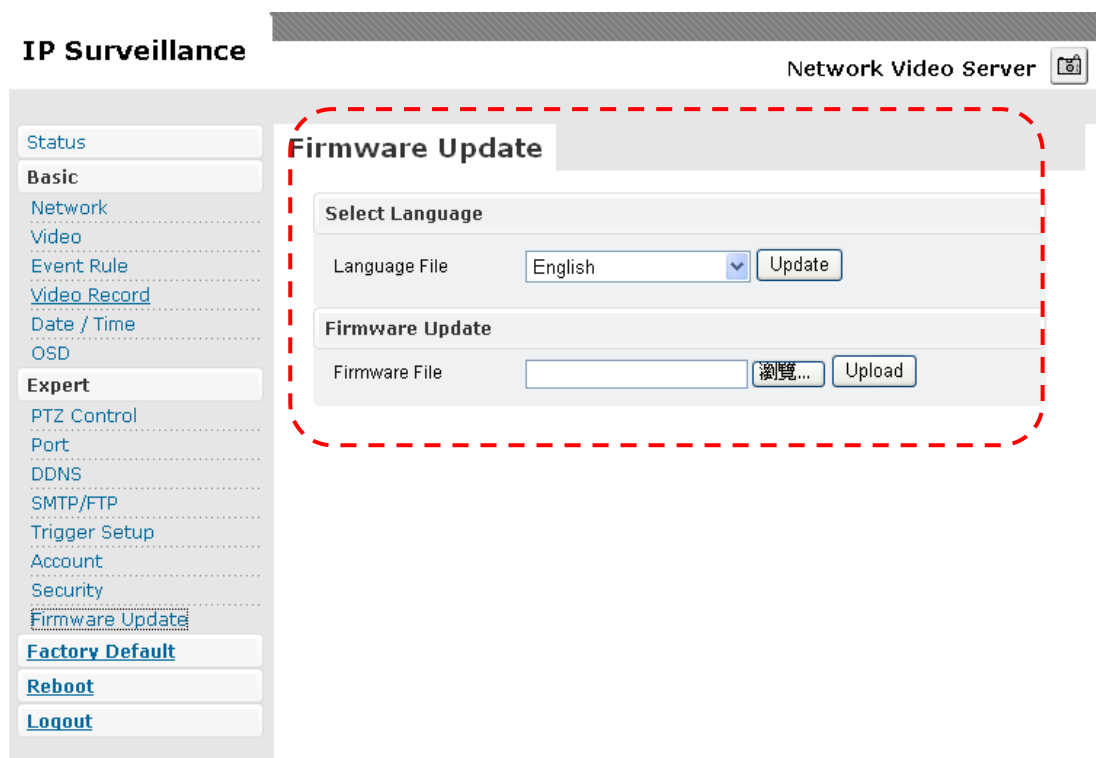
IP Surveillance

Network Video Server

Status
Basic
Network
Video
Event Rule
Video Record
Date / Time
OSD
Expert
PTZ Control
Port
DDNS
SMTP/FTP
Trigger Setup
Account
Security
Firmware Update
Factory Default
Reboot
Logout

Firmware Update

Select Language

Language File English Update

Firmware Update

Firmware File 瀏覽... Upload